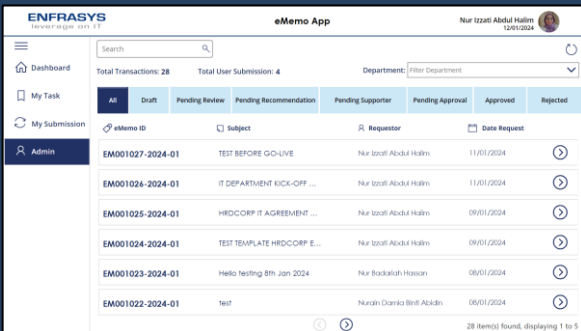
ENFRASYS
leverage on IT

eMemo App

Nur Izzati Abdul Halim
12/01/2024

Dashboard
My Task
My Submission
Admin

Search

Total Transactions: 28
Total User Submission: 4
Department: Filter Department

All
Draft
Pending Review
Pending Recommendation
Pending Supporter
Pending Approval
Approved
Rejected

| eMemo ID | Subject | Requestor | Date Request |
|---|---|---|---|
| EM001027-2024-01 | TEST BEFORE GO-LIVE | Nur Izzati Abdul Halim | 11/01/2024 |
| EM001026-2024-01 | IT DEPARTMENT KICK-OFF ... | Nur Izzati Abdul Halim | 11/01/2024 |
| EM001025-2024-01 | HRDCORP IT AGREEMENT ... | Nur Izzati Abdul Halim | 09/01/2024 |
| EM001024-2024-01 | TEST TEMPLATE HRDCORP E... | Nur Izzati Abdul Halim | 09/01/2024 |
| EM001023-2024-01 | Hello testing 8th Jan 2024 | Nur Badariah Hassan | 08/01/2024 |
| EM001022-2024-01 | test | Nurain Damia Binti Abidin | 08/01/2024 |

28 item(s) found, displaying 1 to 5